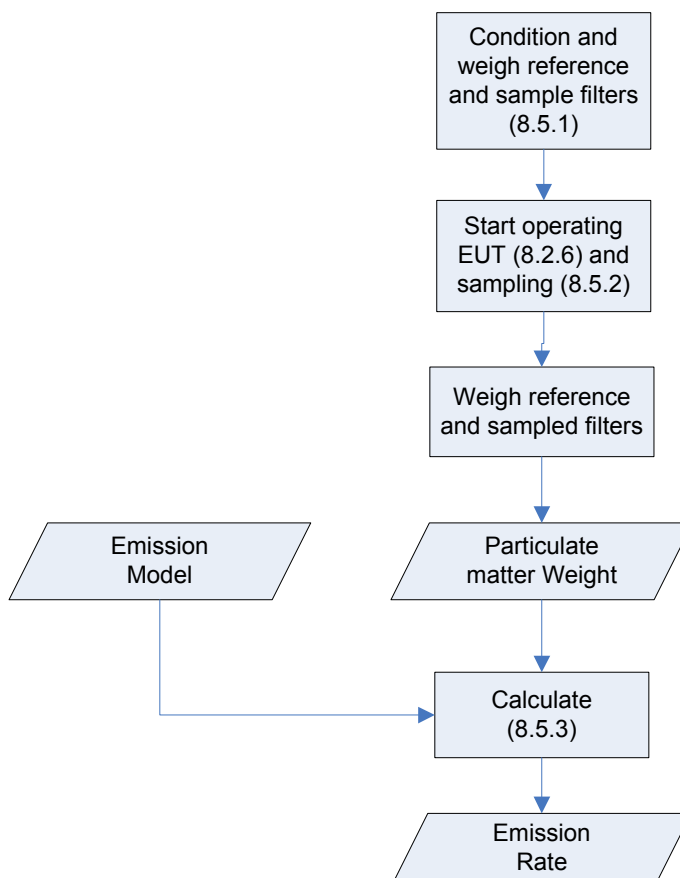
Condition and weigh reference and sample filters (8.5.1)

Start operating EUT (8.2.6) and sampling (8.5.2)

Weigh reference and sampled filters

Emission Model

Particulate matter Weight

Calculate (8.5.3)

Emission Rate